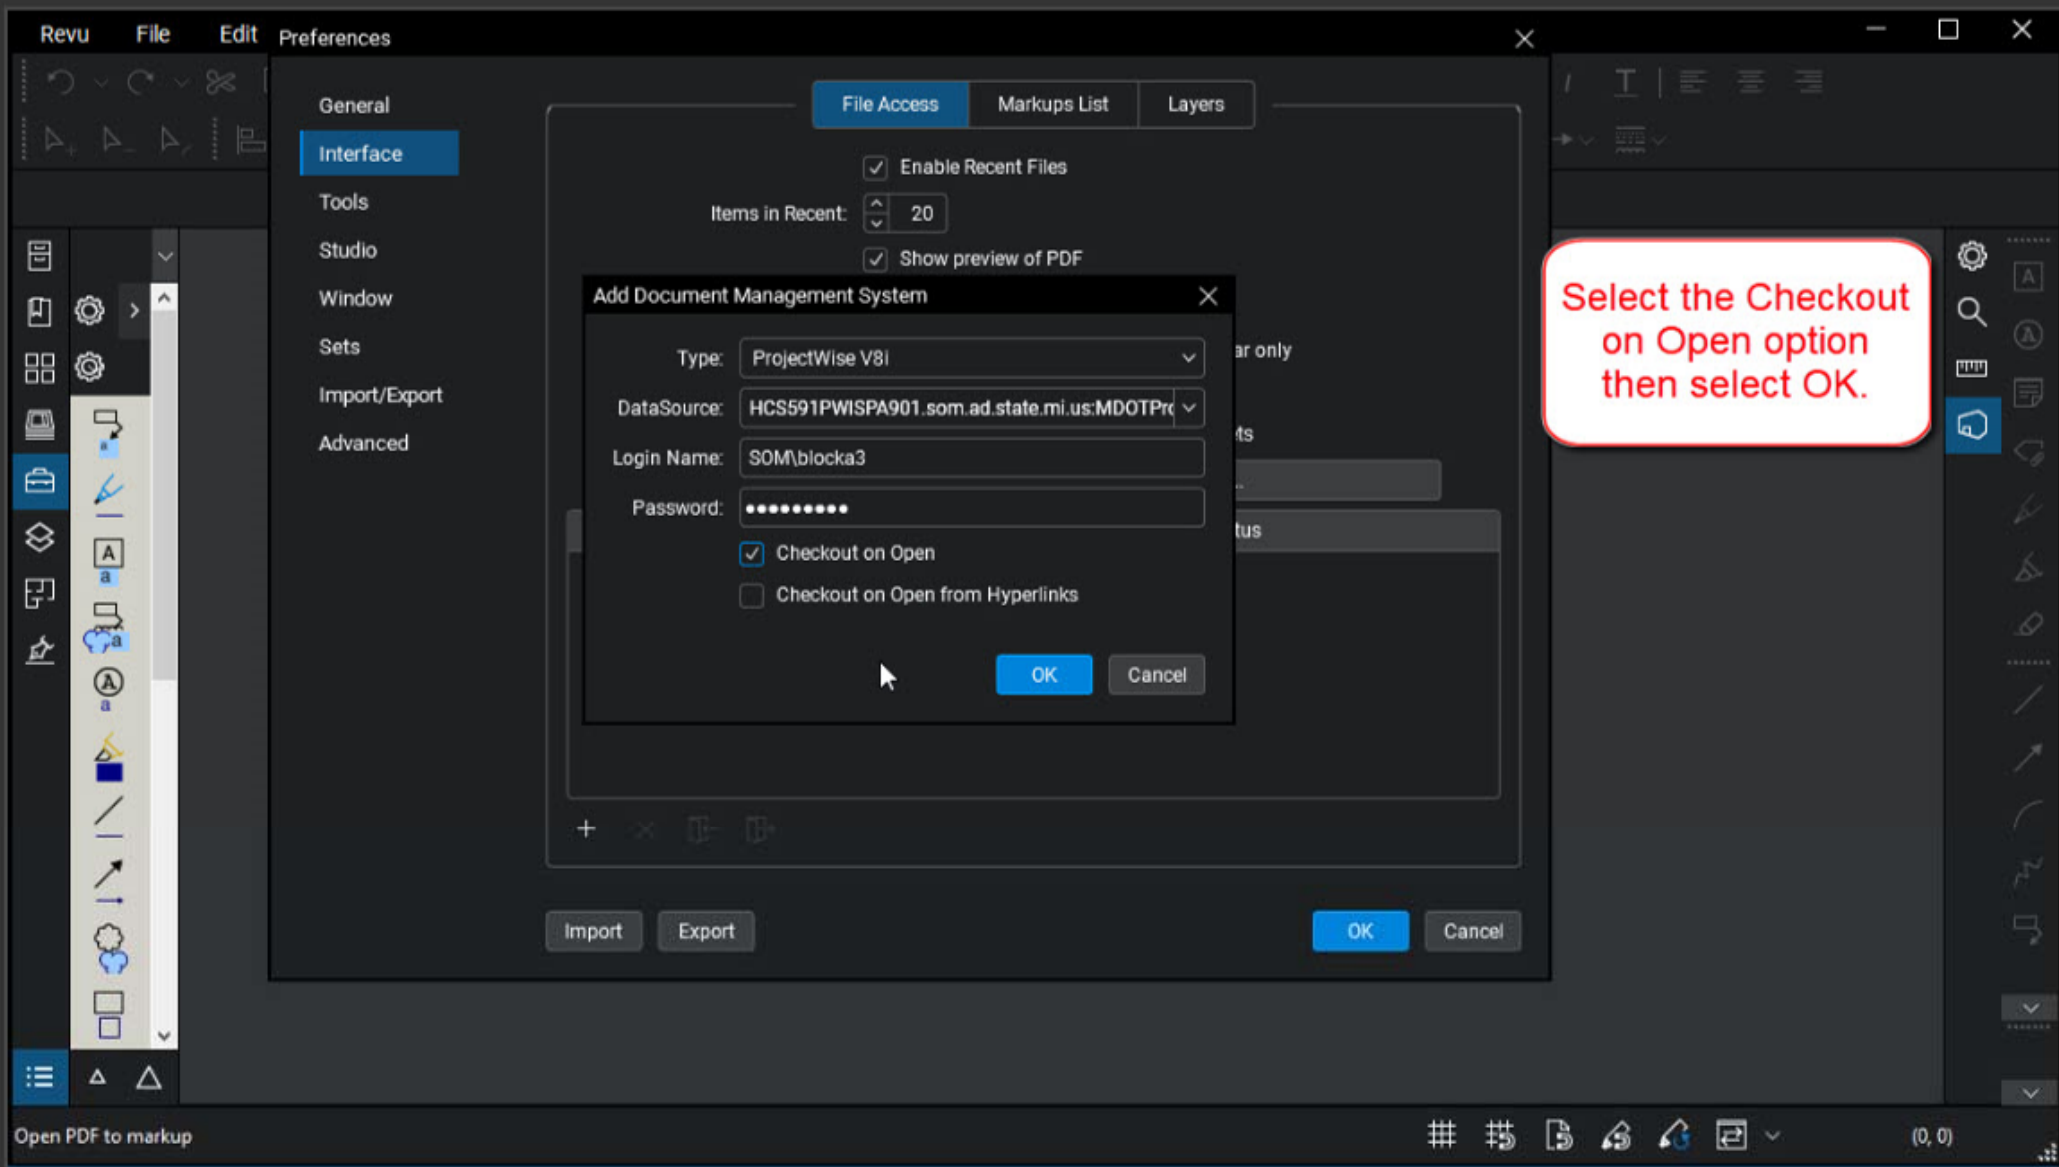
Revu File Edit Preferences

General
Interface
Tools
Studio
Window
Sets
Import/Export
Advanced

File Access | Markups List | Layers

Enable Recent Files
Items in Recent: 20
Show preview of PDF

ar only
ts
tus

Add Document Management System

Type: ProjectWise V8i
DataSource: HCS591PWISPA901.som.ad.state.mi.us:MDOTPr
Login Name: SOM\blocka3
Password: ••••••••••
Checkout on Open
Checkout on Open from Hyperlinks

OK Cancel

Select the Checkout on Open option then select OK.

Import Export OK Cancel

Open PDF to markup

(0, 0)